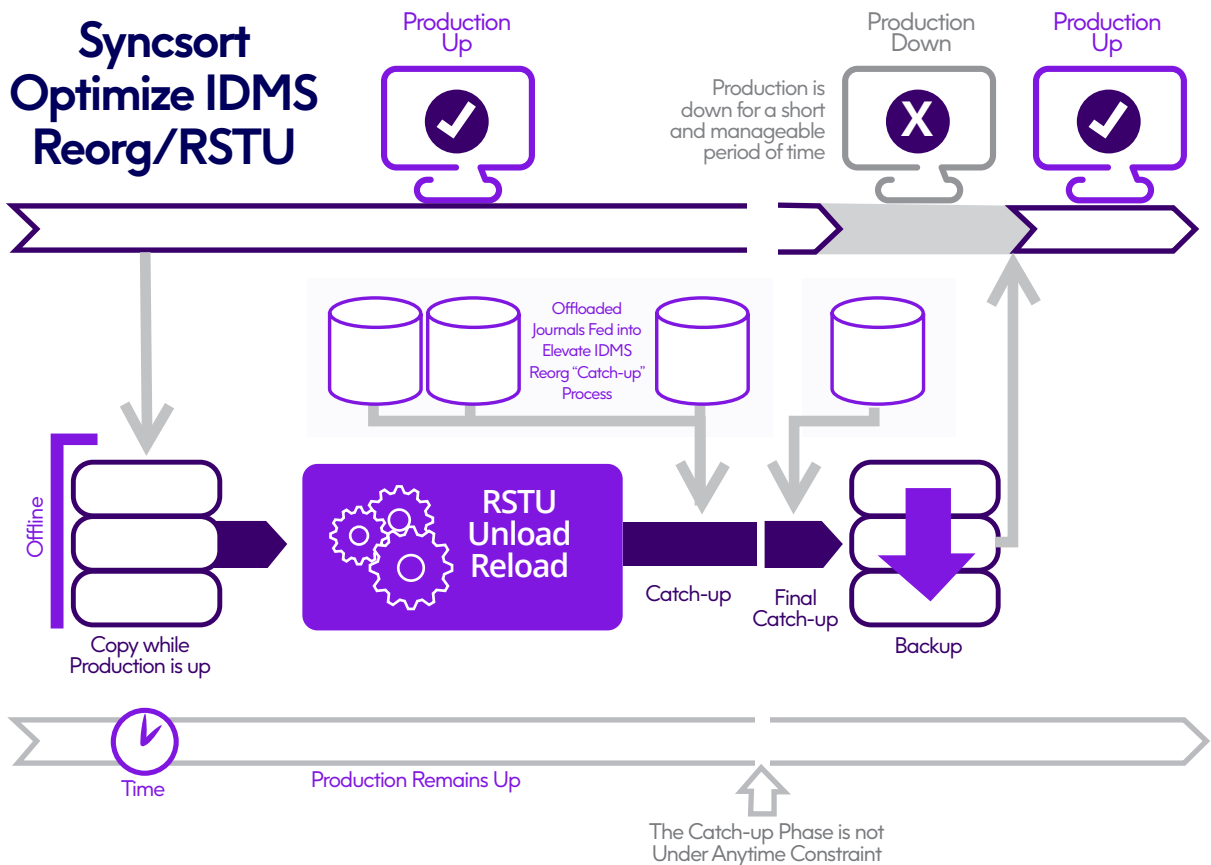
Syncsort Optimize IDMS Reorg/RSTU

Production Up

Production Down

Production Up

Production is down for a short and manageable period of time

Offloaded Journals Fed into Elevate IDMS Reorg "Catch-up" Process

Offline

RSTU Unload Reload

Catch-up

Final Catch-up

Copy while Production is up

Backup

Time

Production Remains Up

The Catch-up Phase is not Under Anytime Constraint